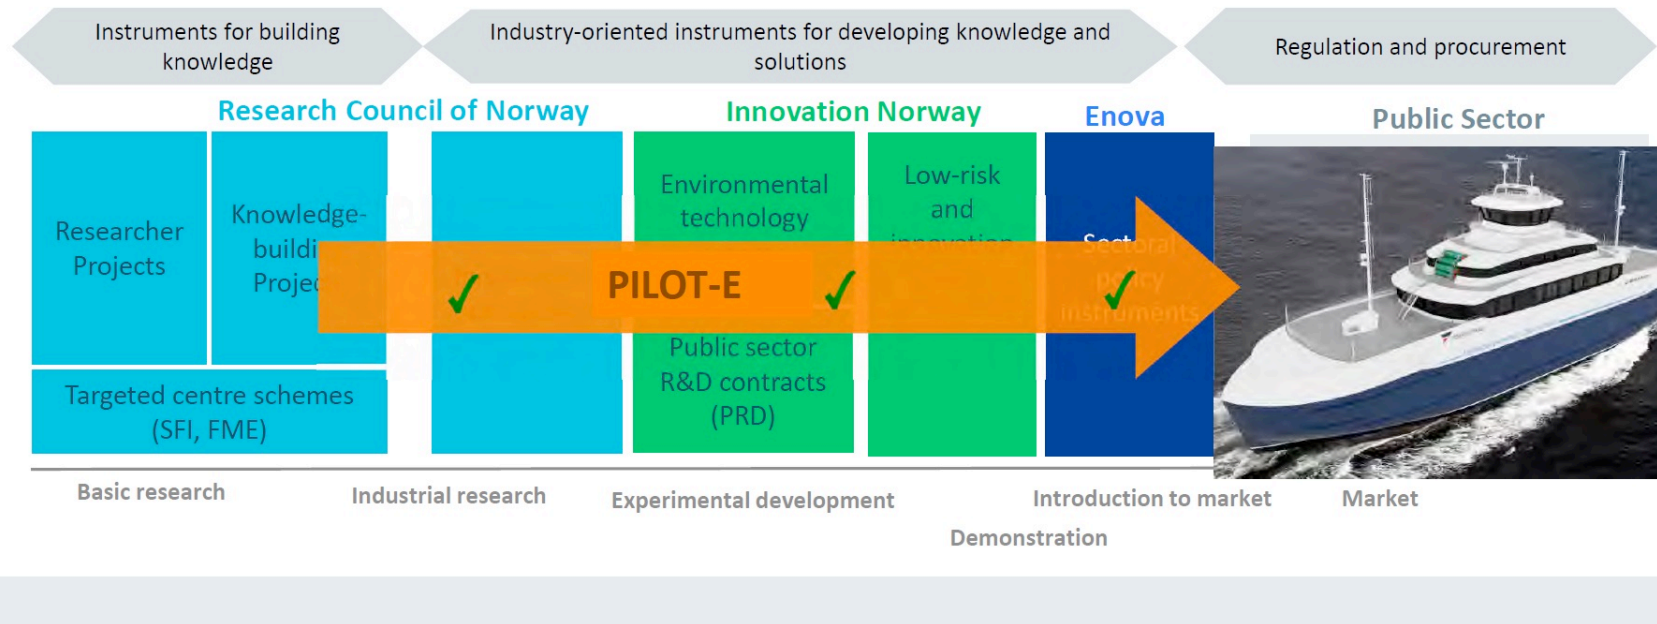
Instruments for building knowledge

Industry-oriented instruments for developing knowledge and solutions

Regulation and procurement

Research Council of Norway

Innovation Norway

Enova

Public Sector

Researcher Projects

Knowledge-buildi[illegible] Proje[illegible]

Targeted centre schemes (SFI, FME)

Environmental technology

Public sector R&D contracts (PRD)

Low-risk and innovation

Sectoral policy instruments

PILOT-E

✓ ✓ ✓

Basic research

Industrial research

Experimental development

Introduction to market

Market

Demonstration